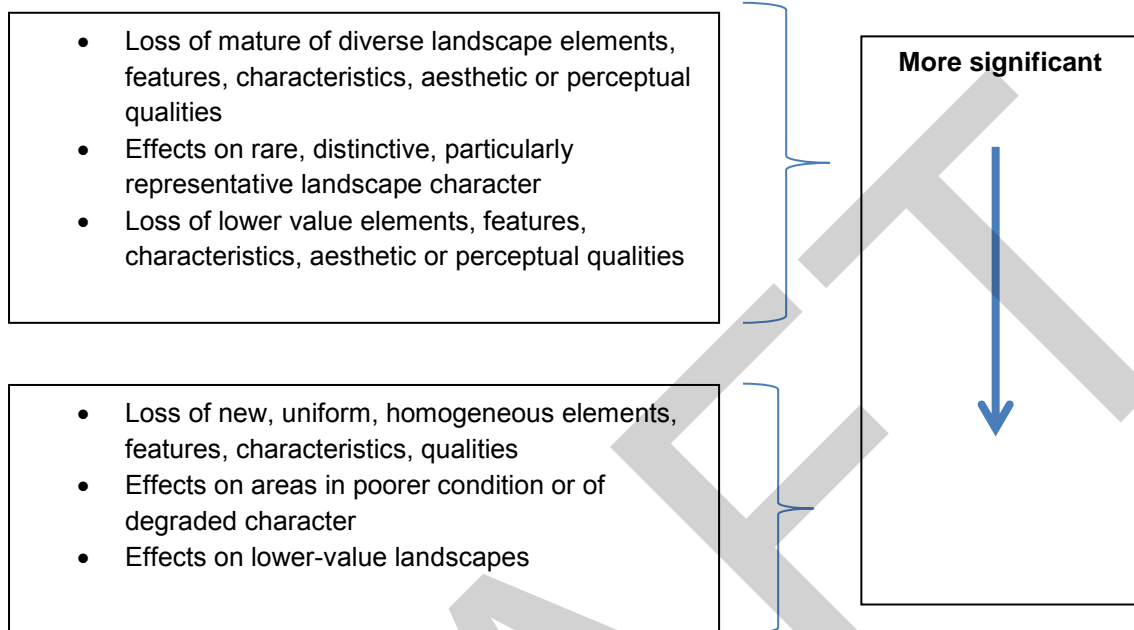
- Loss of mature of diverse landscape elements, features, characteristics, aesthetic or perceptual qualities
- Effects on rare, distinctive, particularly representative landscape character
- Loss of lower value elements, features, characteristics, aesthetic or perceptual qualities

- Loss of new, uniform, homogeneous elements, features, characteristics, qualities
- Effects on areas in poorer condition or of degraded character
- Effects on lower-value landscapes

**More significant**